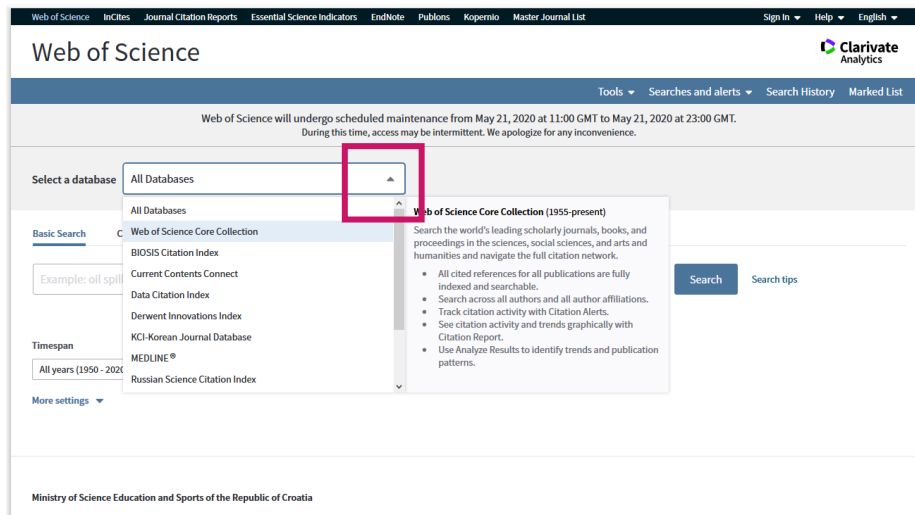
Web of Science InCites Journal Citation Reports Essential Science Indicators EndNote Publons Kopernio Master Journal List

Sign In ▾ Help ▾ English ▾

Web of Science

Clarivate Analytics

Tools ▾ Searches and alerts ▾ Search History Marked List

Web of Science will undergo scheduled maintenance from May 21, 2020 at 11:00 GMT to May 21, 2020 at 23:00 GMT.
During this time, access may be intermittent. We apologize for any inconvenience.

Select a database All Databases

All Databases
Web of Science Core Collection
BIOSIS Citation Index
Current Contents Connect
Data Citation Index
Derwent Innovations Index
KCI-Korean Journal Database
MEDLINE®
Russian Science Citation Index

Web of Science Core Collection (1955-present)

Search the world's leading scholarly journals, books, and proceedings in the sciences, social sciences, and arts and humanities and navigate the full citation network.

- All cited references for all publications are fully indexed and searchable.
- Search across all authors and all author affiliations.
- Track citation activity with Citation Alerts.
- See citation activity and trends graphically with Citation Report.
- Use Analyze Results to identify trends and publication patterns.

Basic Search C

Example: oil spill

Search Search tips

Timespan

All years (1950 - 2020

More settings ▾

Ministry of Science Education and Sports of the Republic of Croatia